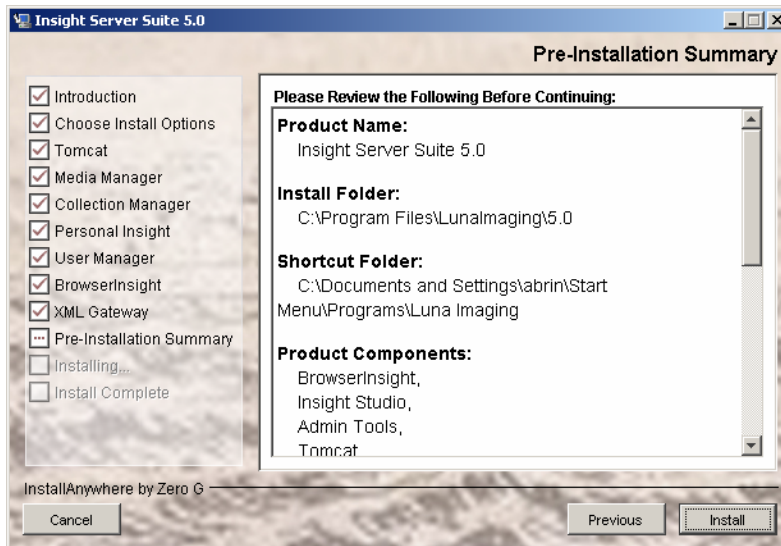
Insight Server Suite 5.0

Pre-Installation Summary

Introduction
Choose Install Options
Tomcat
Media Manager
Collection Manager
Personal Insight
User Manager
BrowserInsight
XML Gateway
Pre-Installation Summary
Installing...
Install Complete

Please Review the Following Before Continuing:

Product Name:
Insight Server Suite 5.0

Install Folder:
C:\Program Files\LunaImaging\5.0

Shortcut Folder:
C:\Documents and Settings\abrin\Start Menu\Programs\Luna Imaging

Product Components:
BrowserInsight,
Insight Studio,
Admin Tools,
Tomcat

InstallAnywhere by Zero G

Cancel

Previous

Install